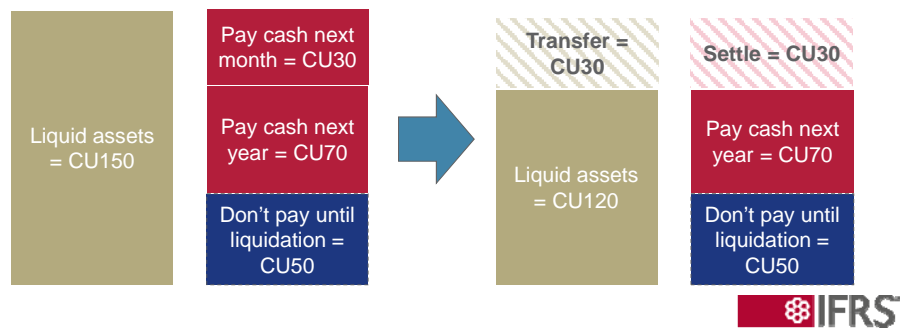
Liquid assets = CU150

Pay cash next month = CU30

Pay cash next year = CU70

Don’t pay until liquidation = CU50

Transfer = CU30

Liquid assets = CU120

Settle = CU30

Pay cash next year = CU70

Don’t pay until liquidation = CU50

IFRS